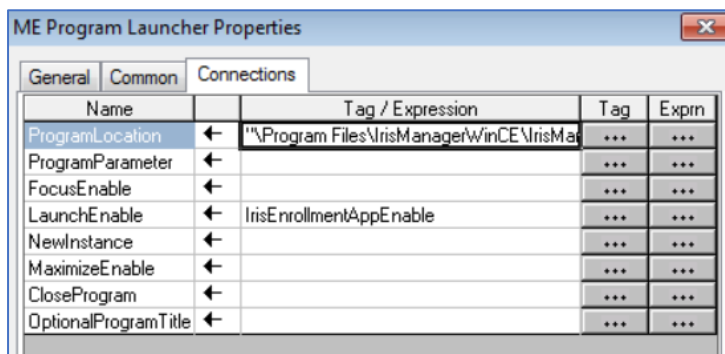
ME Program Launcher Properties

General | Common | Connections

| Name | | Tag / Expression | Tag | Exprn |
|---|---|---|---|---|
| ProgramLocation | ← | "\Program Files\IrisManagerWinCE\IrisMa | ... | ... |
| ProgramParameter | ← | | ... | ... |
| FocusEnable | ← | | ... | ... |
| LaunchEnable | ← | IrisEnrollmentAppEnable | ... | ... |
| NewInstance | ← | | ... | ... |
| MaximizeEnable | ← | | ... | ... |
| CloseProgram | ← | | ... | ... |
| OptionalProgramTitle | ← | | ... | ... |